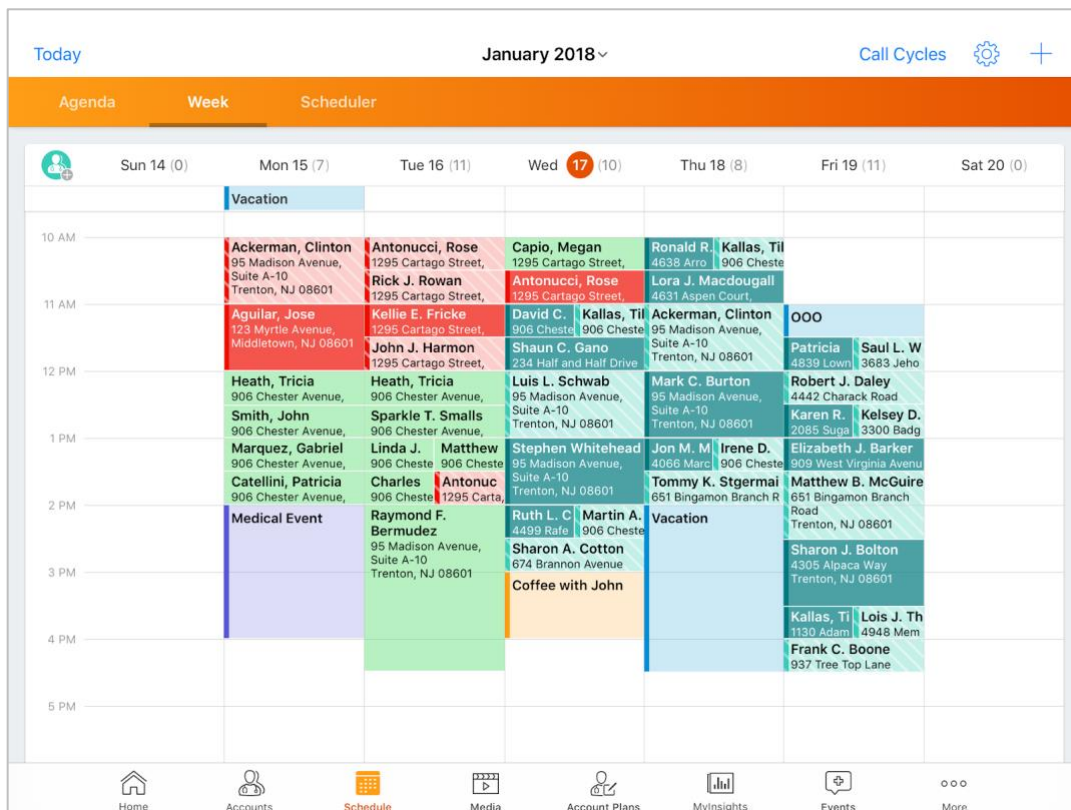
Today January 2018 Call Cycles

Agenda Week Scheduler

Sun 14 (0) Mon 15 (7) Tue 16 (11) Wed 17 (10) Thu 18 (8) Fri 19 (11) Sat 20 (0)

Vacation

10 AM
11 AM
12 PM
1 PM
2 PM
3 PM
4 PM
5 PM

Ackerman, Clinton
95 Madison Avenue, Suite A-10
Trenton, NJ 08601

Aguilar, Jose
123 Myrtle Avenue, Middletown, NJ 08601

Heath, Tricia
906 Chester Avenue,

Smith, John
906 Chester Avenue,

Marquez, Gabriel
906 Chester Avenue,

Catellini, Patricia
906 Chester Avenue,

Medical Event

Antonucci, Rose
1295 Cartago Street,

Rick J. Rowan
1295 Cartago Street,

Kellie E. Fricke
1295 Cartago Street,

John J. Harmon
1295 Cartago Street,

Heath, Tricia
906 Chester Avenue,

Sparkle T. Smalls
906 Chester Avenue,

Linda J.
906 Cheste

Matthew
906 Cheste

Charles
906 Cheste

Antonuc
1295 Carta,

Raymond F. Bermudez
95 Madison Avenue, Suite A-10
Trenton, NJ 08601

Capio, Megan
1295 Cartago Street,

Antonucci, Rose
1295 Cartago Street,

David C.
906 Cheste

Kallas, Til
906 Cheste

Shaun C. Gano
234 Half and Half Drive

Luis L. Schwab
95 Madison Avenue, Suite A-10
Trenton, NJ 08601

Stephen Whitehead
95 Madison Avenue, Suite A-10
Trenton, NJ 08601

Ruth L. C
4499 Rafe

Martin A.
906 Cheste

Sharon A. Cotton
674 Brannon Avenue

Coffee with John

Ronald R.
4638 Arro

Kallas, Til
906 Cheste

Lora J. Macdougall
4631 Aspen Court,

Ackerman, Clinton
95 Madison Avenue, Suite A-10
Trenton, NJ 08601

Mark C. Burton
95 Madison Avenue, Suite A-10
Trenton, NJ 08601

Jon M. M
4066 Marc

Irene D.
906 Cheste

Tommy K. Stgermai
651 Bingamon Branch R

Vacation

OOO

Patricia
4839 Lown

Saul L. W
3683 Jeho

Robert J. Daley
4442 Charack Road

Karen R.
2085 Suga

Kelsey D.
3300 Badg

Elizabeth J. Barker
909 West Virginia Avenu

Matthew B. McGuire
651 Bingamon Branch Road
Trenton, NJ 08601

Sharon J. Bolton
4305 Alpaca Way
Trenton, NJ 08601

Kallas, Ti
1130 Adam

Lois J. Th
4948 Mem

Frank C. Boone
937 Tree Top Lane

Home Accounts Schedule Media Account Plans MyInsights Events More